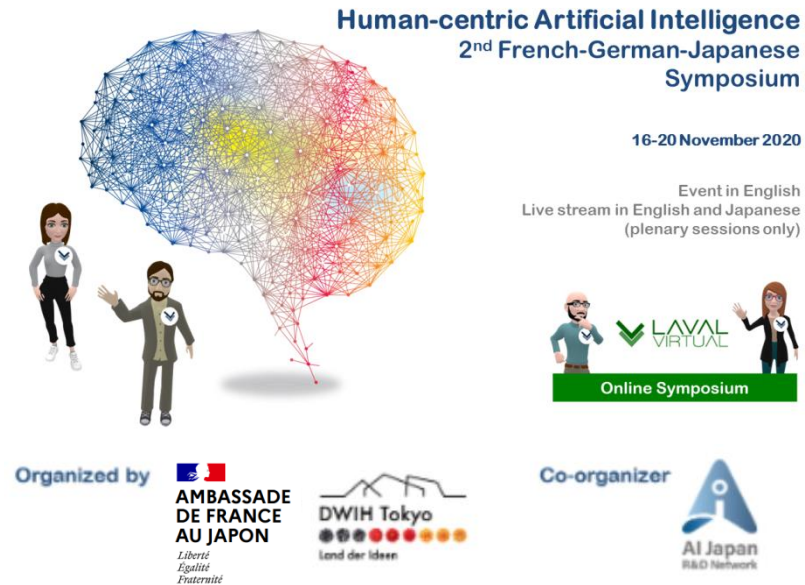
Human-centric Artificial Intelligence
2$^{nd}$ French-German-Japanese Symposium

16-20 November 2020

Event in English
Live stream in English and Japanese
(plenary sessions only)

LAVAL VIRTUAL

Online Symposium

Organized by

AMBASSADE DE FRANCE AU JAPON
Liberté
Égalité
Fraternité

DWIH Tokyo
Land der Ideen

Co-organizer

AI Japan
R&D Network